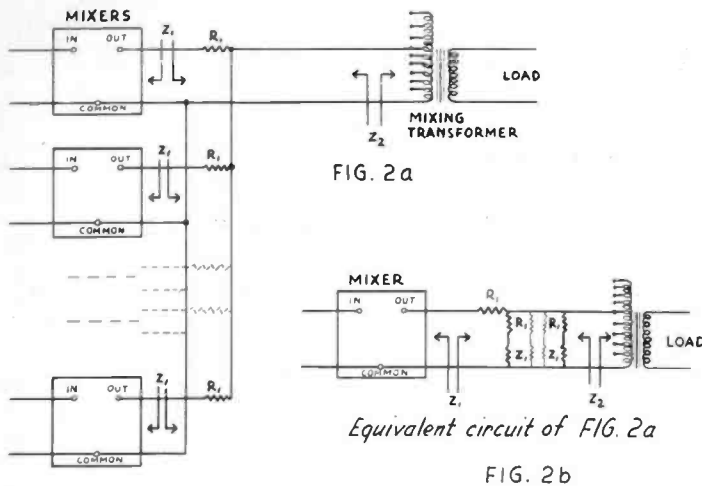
MIXERS

IN OUT COMMON $Z_1$ $R_1$

IN OUT COMMON $Z_1$ $R_1$

IN OUT COMMON $Z_1$ $R_1$

$Z_2$ MIXING TRANSFORMER LOAD

FIG. 2a

MIXER

IN OUT COMMON $Z_1$ $R_1$ $R_1$ $Z_1$ $R_1$ $Z_1$ $Z_2$ LOAD

Equivalent circuit of FIG. 2a

FIG. 2b